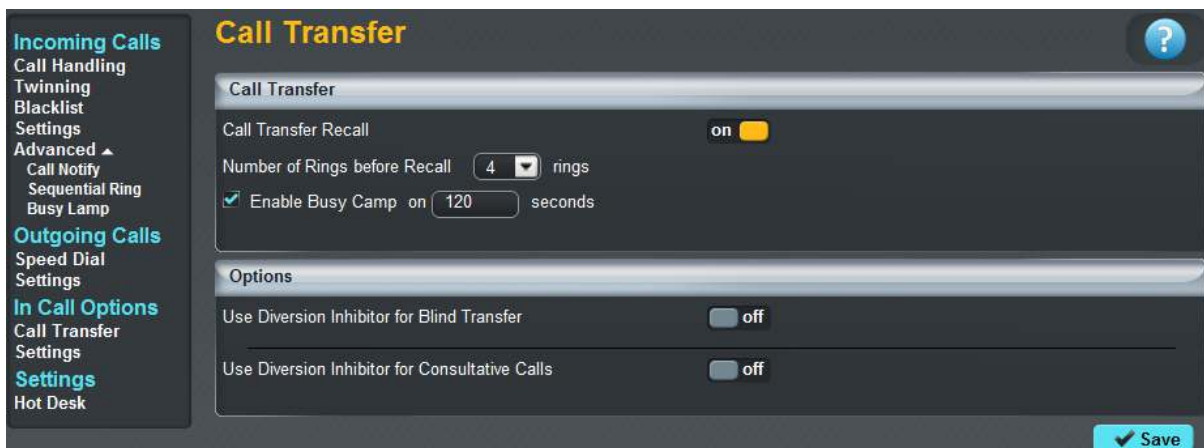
Incoming Calls
Call Handling
Twinning
Blacklist
Settings
Advanced ▲
Call Notify
Sequential Ring
Busy Lamp
Outgoing Calls
Speed Dial
Settings
In Call Options
Call Transfer
Settings
Settings
Hot Desk

Call Transfer

?

Call Transfer

Call Transfer Recall on

Number of Rings before Recall 4 rings

✔ Enable Busy Camp on 120 seconds

Options

Use Diversion Inhibitor for Blind Transfer off

Use Diversion Inhibitor for Consultative Calls off

✔ Save